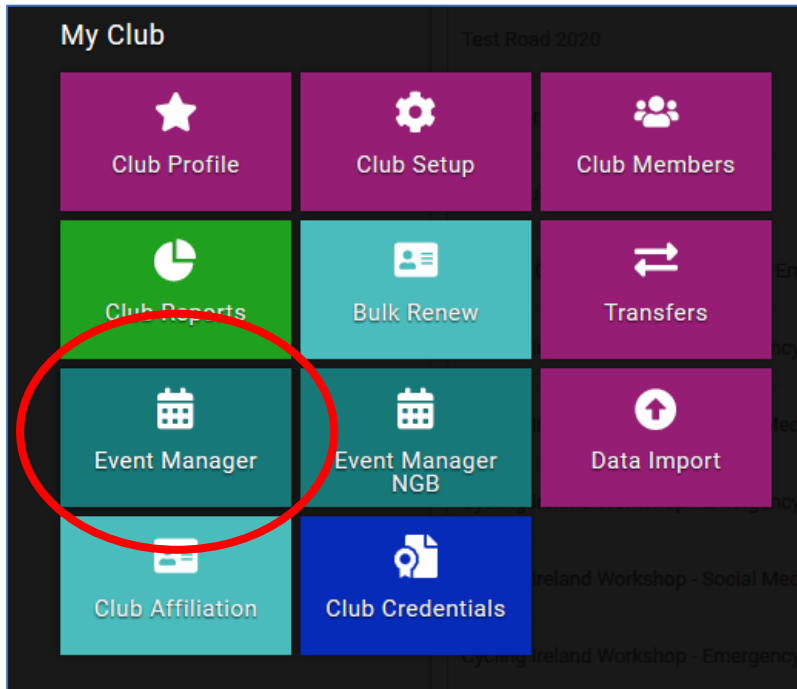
My Club

Club Profile

Club Setup

Club Members

Club Reports

Bulk Renew

Transfers

Event Manager

Event Manager NGB

Data Import

Club Affiliation

Club Credentials

Test Road 2020

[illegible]Ireland Workshop - Social Med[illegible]

Cycling Ireland Workshop - Emergency